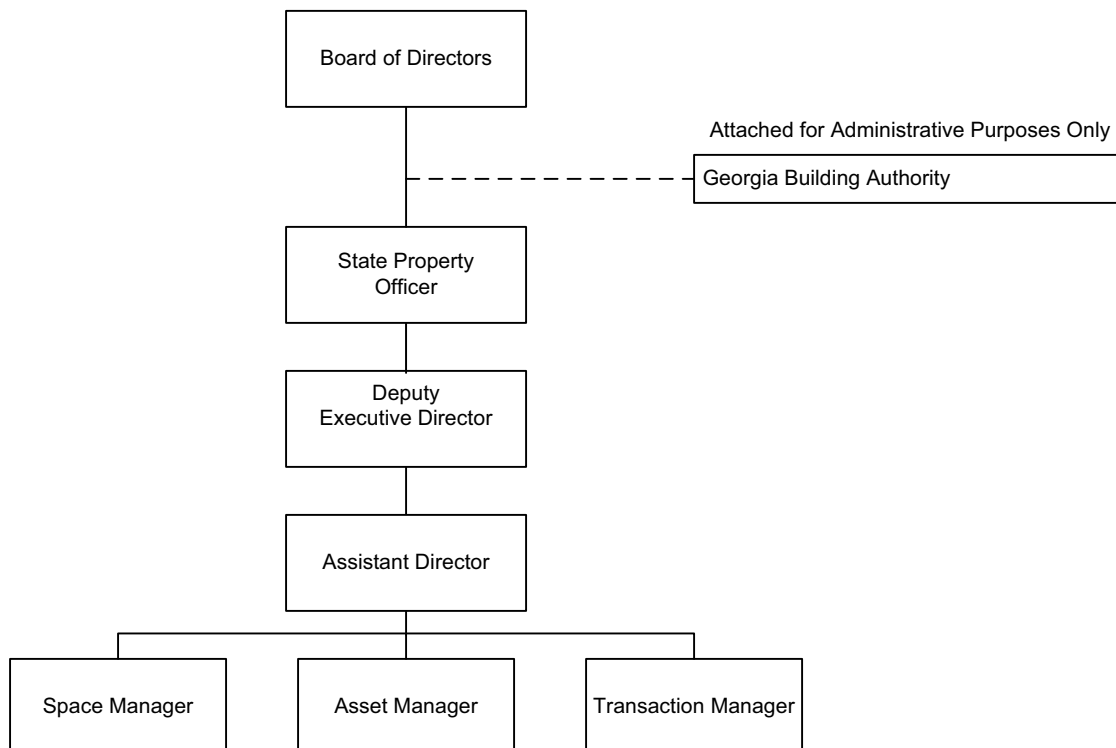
Board of Directors

Attached for Administrative Purposes Only

Georgia Building Authority

State Property Officer

Deputy Executive Director

Assistant Director

Space Manager

Asset Manager

Transaction Manager